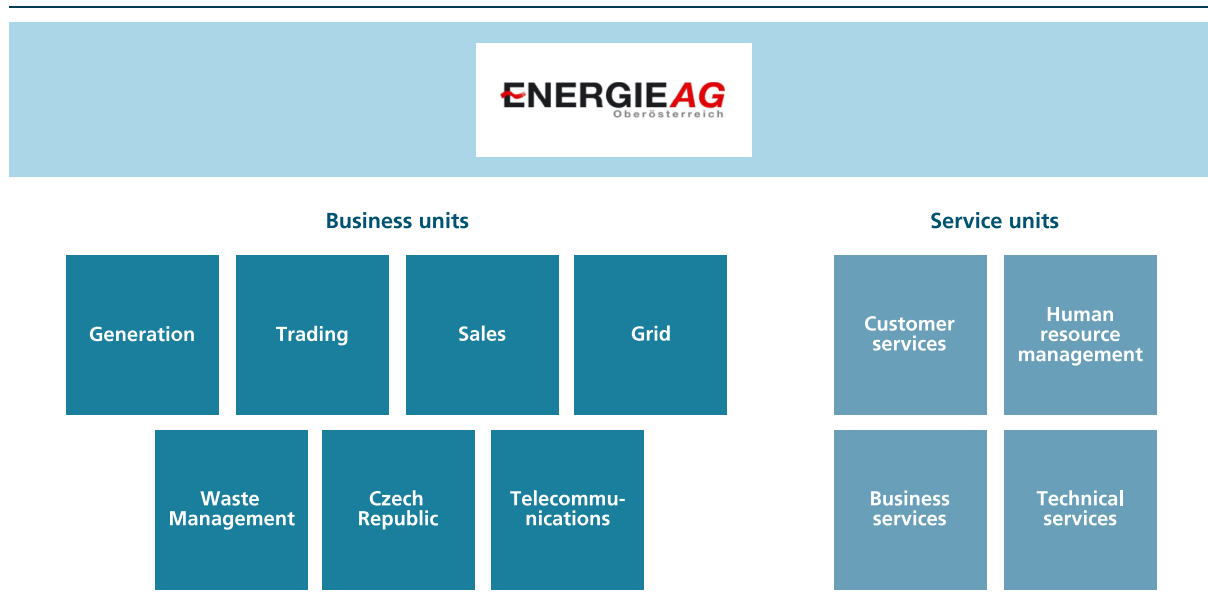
ENERGIE AG
Oberösterreich

Business units

Generation

Trading

Sales

Grid

Waste Management

Czech Republic

Telecommunications

Service units

Customer services

Human resource management

Business services

Technical services